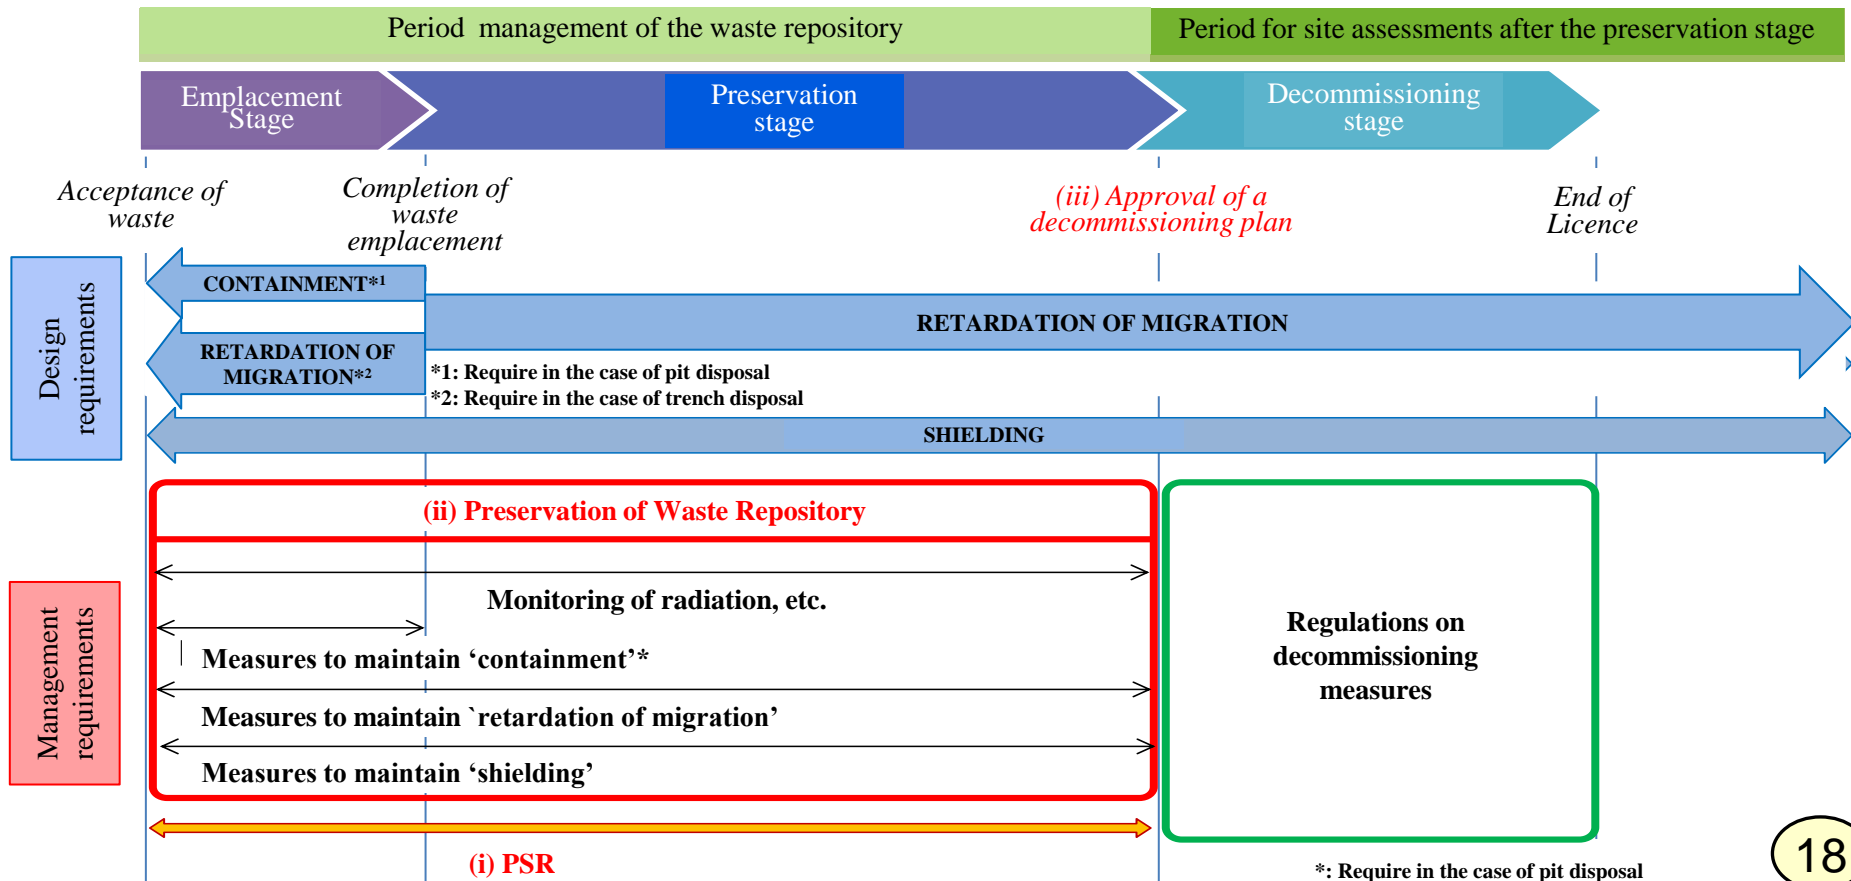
Period management of the waste repository

Period for site assessments after the preservation stage

Emplacement Stage

Preservation stage

Decommissioning stage

Acceptance of waste

Completion of waste emplacement

(iii) Approval of a decommissioning plan

End of Licence

Design requirements

CONTAINMENT*¹

RETARDATION OF MIGRATION

RETARDATION OF MIGRATION*²

*1: Require in the case of pit disposal
*2: Require in the case of trench disposal

SHIELDING

(ii) Preservation of Waste Repository

Monitoring of radiation, etc.

Measures to maintain ‘containment’*

Measures to maintain `retardation of migration’

Measures to maintain ‘shielding’

Management requirements

Regulations on decommissioning measures

(i) PSR

*: Require in the case of pit disposal

18